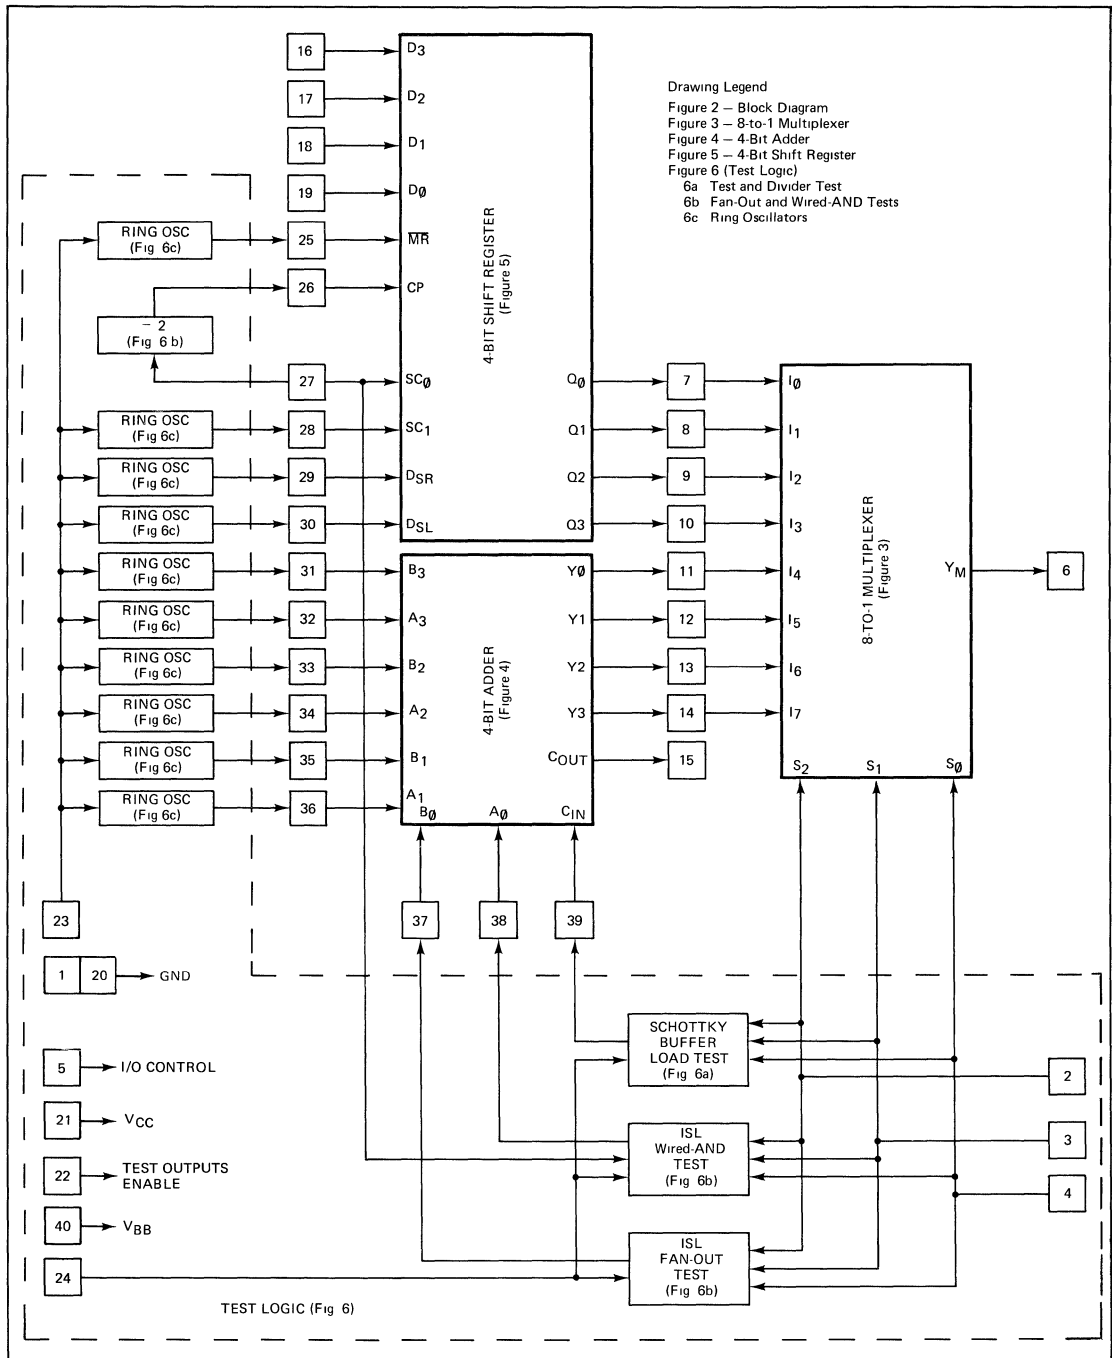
Drawing Legend
Figure 2 – Block Diagram
Figure 3 – 8-to-1 Multiplexer
Figure 4 – 4-Bit Adder
Figure 5 – 4-Bit Shift Register
Figure 6 (Test Logic)
6a Test and Divider Test
6b Fan-Out and Wired-AND Tests
6c Ring Oscillators

16 $D_3$
17 $D_2$
18 $D_1$
19 $D_Ø$
RING OSC (Fig 6c) 25 $\overline{MR}$
26 CP
÷ 2 (Fig 6 b)
27 $SC_Ø$
RING OSC (Fig 6c) 28 $SC_1$
RING OSC (Fig 6c) 29 $D_{SR}$
RING OSC (Fig 6c) 30 $D_{SL}$
RING OSC (Fig 6c) 31 $B_3$
RING OSC (Fig 6c) 32 $A_3$
RING OSC (Fig 6c) 33 $B_2$
RING OSC (Fig 6c) 34 $A_2$
RING OSC (Fig 6c) 35 $B_1$
RING OSC (Fig 6c) 36 $A_1$

4-BIT SHIFT REGISTER (Figure 5)
$Q_Ø$ 7
Q1 8
Q2 9
Q3 10

4-BIT ADDER (Figure 4)
$B_Ø$ $A_Ø$ $C_{IN}$
YØ 11
Y1 12
Y2 13
Y3 14
$C_{OUT}$ 15

8-TO-1 MULTIPLEXER (Figure 3)
$I_Ø$ $I_1$ $I_2$ $I_3$ $I_4$ $I_5$ $I_6$ $I_7$
$Y_M$ 6
$S_2$ $S_1$ $S_Ø$

23
37 38 39
1 20 GND
5 I/O CONTROL
21 $V_{CC}$
22 TEST OUTPUTS ENABLE
40 $V_{BB}$
24

SCHOTTKY BUFFER LOAD TEST (Fig 6a)
ISL Wired-AND TEST (Fig 6b)
ISL FAN-OUT TEST (Fig 6b)
2
3
4

TEST LOGIC (Fig 6)